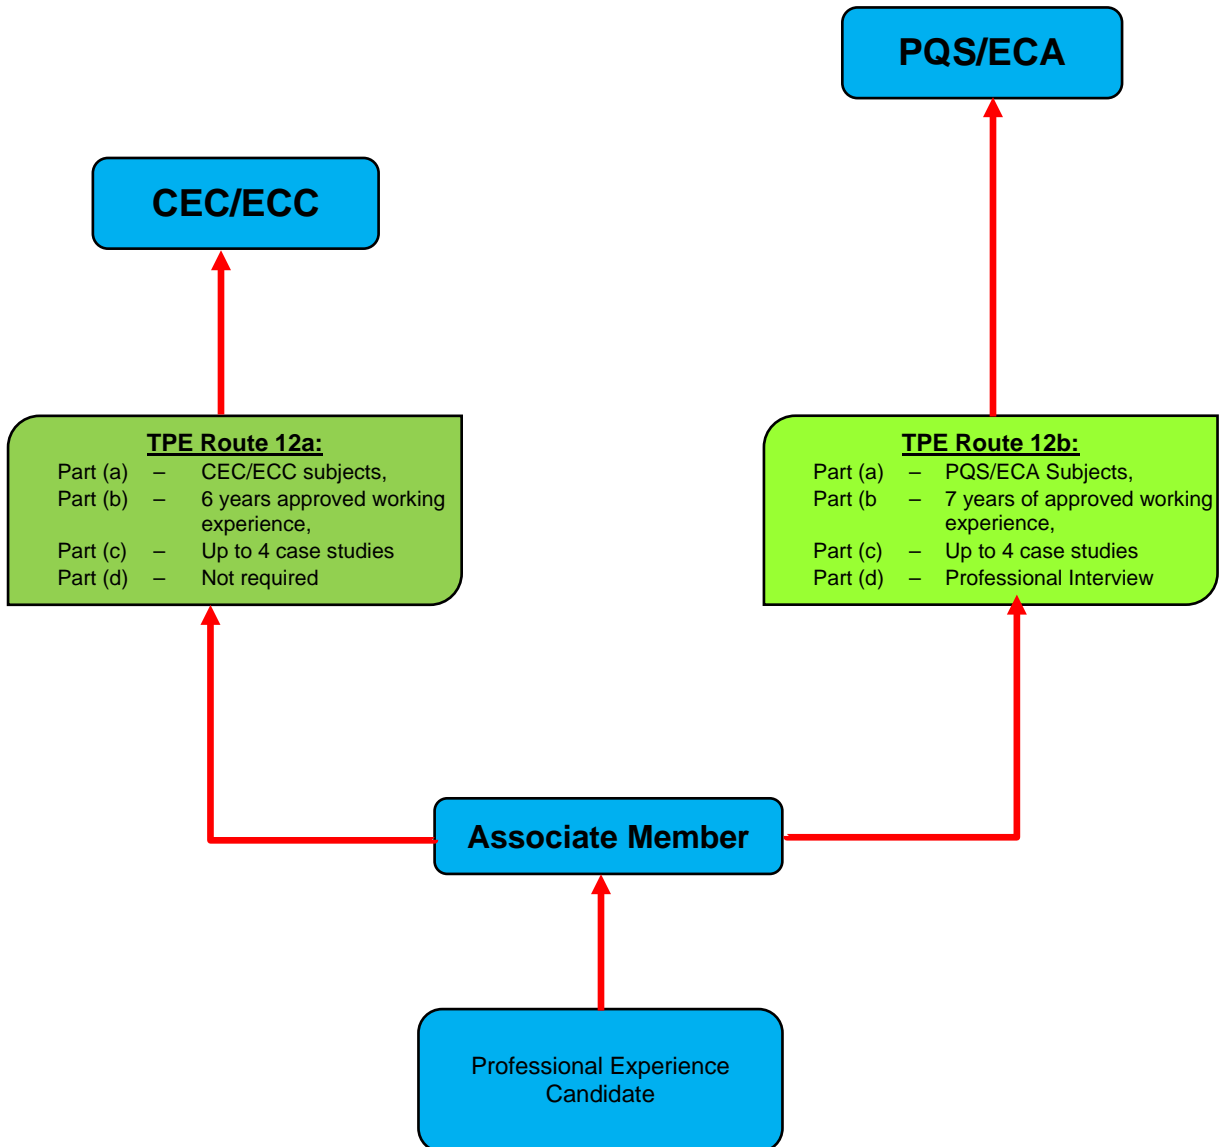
PQS/ECA

CEC/ECC

TPE Route 12a:
Part (a) – CEC/ECC subjects,
Part (b) – 6 years approved working experience,
Part (c) – Up to 4 case studies
Part (d) – Not required

TPE Route 12b:
Part (a) – PQS/ECA Subjects,
Part (b – 7 years of approved working experience,
Part (c) – Up to 4 case studies
Part (d) – Professional Interview

Associate Member

Professional Experience Candidate